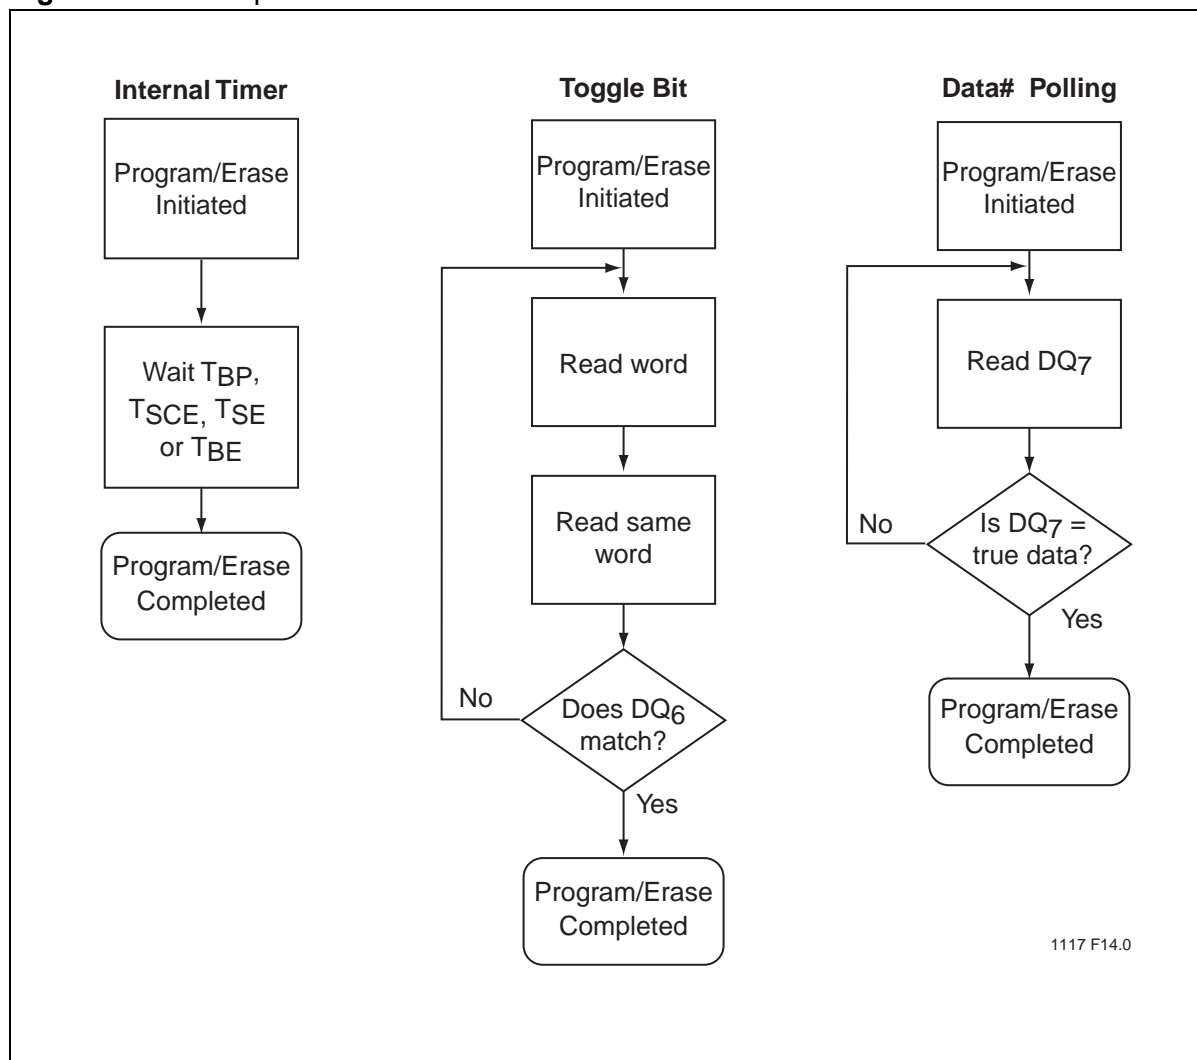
Internal Timer

Program/Erase Initiated

Wait $T_{BP}$, $T_{SCE}$, $T_{SE}$ or $T_{BE}$

Program/Erase Completed

Toggle Bit

Program/Erase Initiated

Read word

Read same word

Does $DQ_6$ match?

No

Yes

Program/Erase Completed

Data# Polling

Program/Erase Initiated

Read $DQ_7$

Is $DQ_7$ = true data?

No

Yes

Program/Erase Completed

1117 F14.0